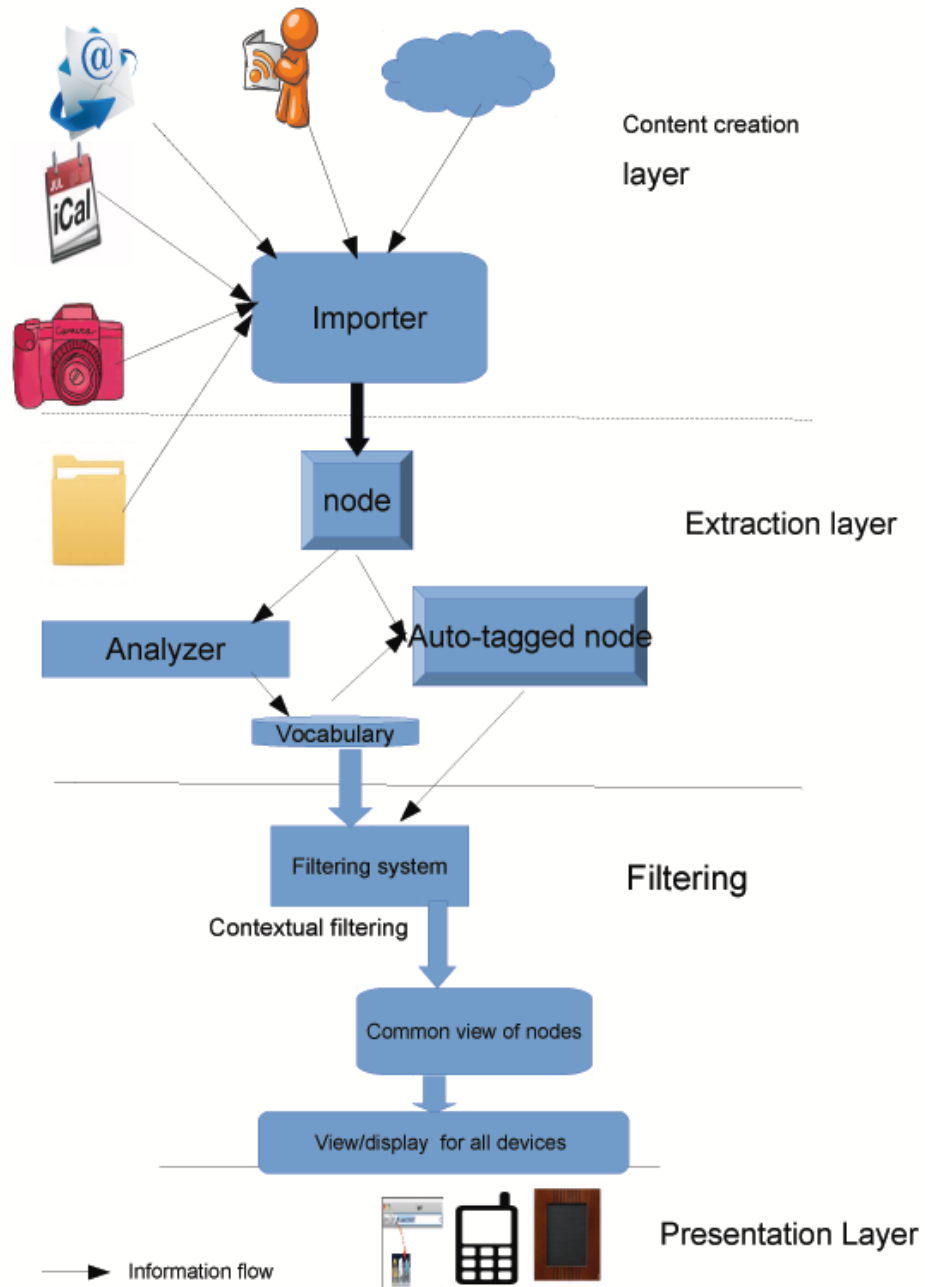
@

iCal

Content creation layer

Importer

node

Extraction layer

Analyzer

Auto-tagged node

Vocabulary

Filtering system

Filtering

Contextual filtering

Common view of nodes

View/display for all devices

Presentation Layer

Information flow